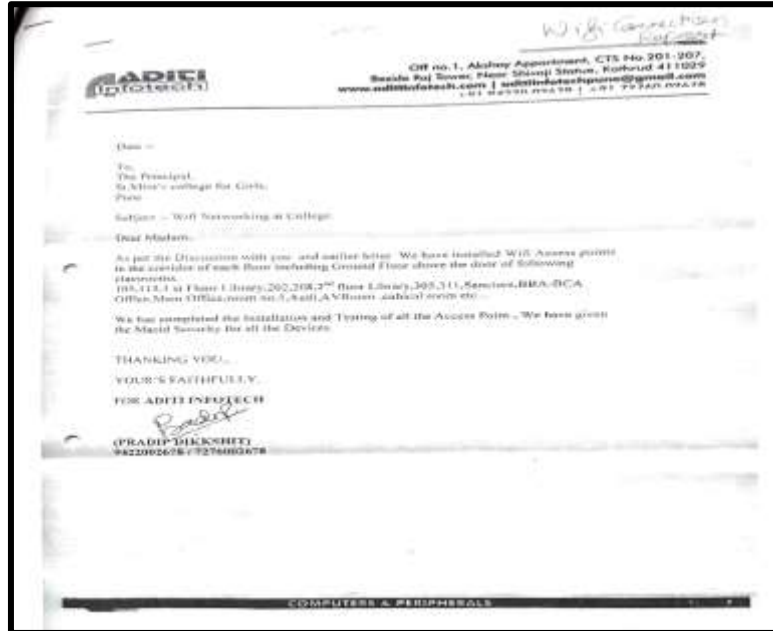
Wifi Connection Report

ADITI Infotech

Off no.1, Akshay Appartment, CTS No.201-207, Beside Raj Tower, Near Shivaji Statue, Kothrud 411029
www.aditiinfotech.com | aditiinfotechpune@gmail.com
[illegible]

Date :-

To,
The Principal,
St.Mira's college for Girls,
Pune

Subject :- Wifi Networking in College

Dear Madam,

As per the Discussion with you and earlier letter. We have installed Wifi Access points in the corridor of each floor including Ground Floor above the door of following classrooms.
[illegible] st Floor Library,202,208,3$^{rd}$ floor Library,305,311,Sanctum,BBA-BCA Office,Main Office,room no.1,Audi,AVRoom ,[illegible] room etc...

We has completed the Installation and Testing of all the Access Point . We have given the MacId Security for all the Devices.

THANKING YOU...

YOUR'S FAITHFULLY,

FOR ADITI INFOTECH

(PRADIP DIKKSHIT)
9422092678 / 7276092678

COMPUTERS & PERIPHERALS